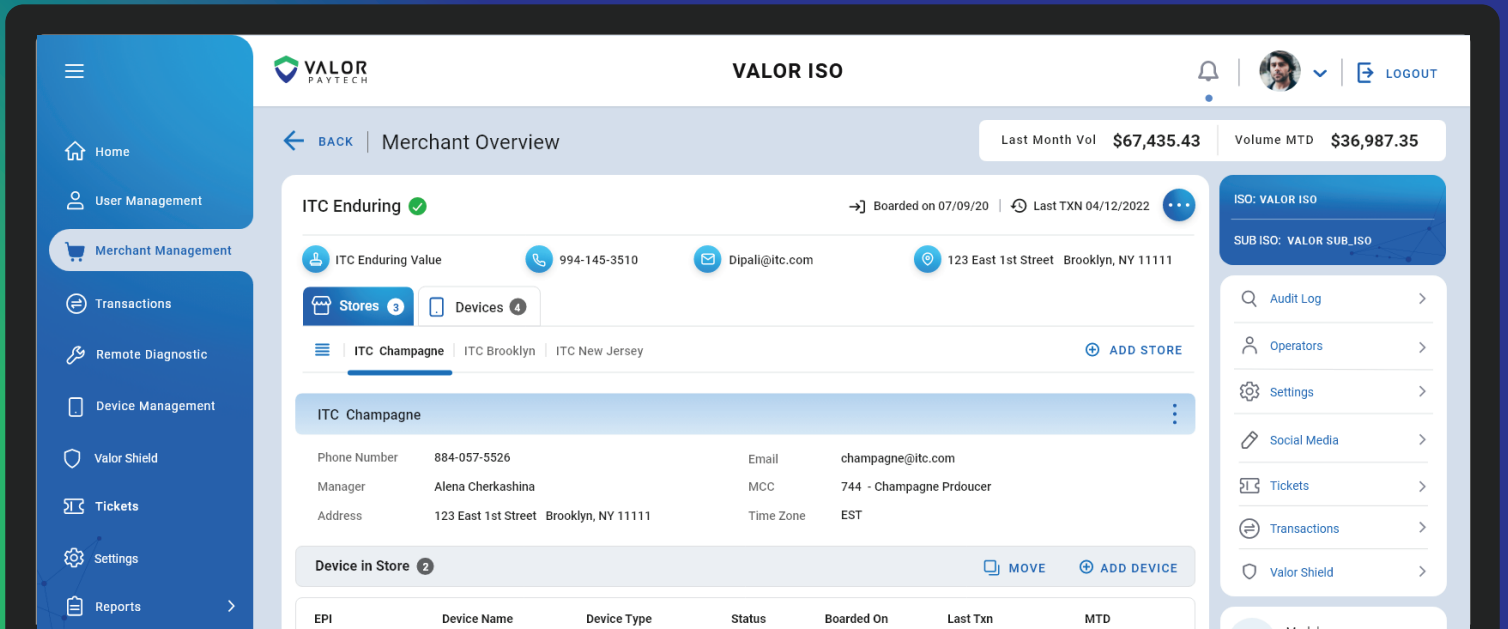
Home
User Management
Merchant Management
Transactions
Remote Diagnostic
Device Management
Valor Shield
Tickets
Settings
Reports

VALOR PAYTECH
VALOR ISO
LOGOUT

BACK | Merchant Overview
Last Month Vol $67,435.43
Volume MTD $36,987.35

ITC Enduring
Boarded on 07/09/20
Last TXN 04/12/2022

ITC Enduring Value
994-145-3510
Dipali@itc.com
123 East 1st Street Brooklyn, NY 11111

Stores 3
Devices 4

ITC Champagne | ITC Brooklyn | ITC New Jersey
ADD STORE

ITC Champagne

| Phone Number | 884-057-5526 | Email | champagne@itc.com |
|---|---|---|---|
| Manager | Alena Cherkashina | MCC | 744 - Champagne Prdoucer |
| Address | 123 East 1st Street Brooklyn, NY 11111 | Time Zone | EST |

Device in Store 2
MOVE
ADD DEVICE

| EPI | Device Name | Device Type | Status | Boarded On | Last Txn | MTD |
|---|---|---|---|---|---|---|

ISO: VALOR ISO
SUB ISO: VALOR SUB_ISO

Audit Log
Operators
Settings
Social Media
Tickets
Transactions
Valor Shield